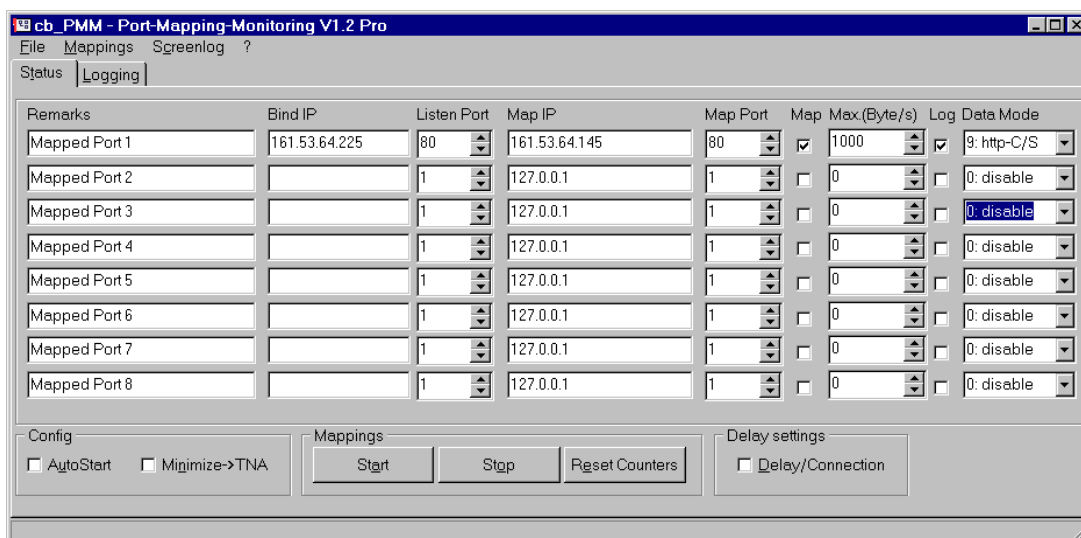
cb_PMM - Port-Mapping-Monitoring V1.2 Pro

File Mappings Screenlog ?

Status Logging

| Remarks | Bind IP | Listen Port | Map IP | Map Port | Map | Max.(Byte/s) | Log | Data Mode |
|---|---|---|---|---|---|---|---|---|
| Mapped Port 1 | 161.53.64.225 | 80 | 161.53.64.145 | 80 | ☑ | 1000 | ☑ | 9: http-C/S |
| Mapped Port 2 | | 1 | 127.0.0.1 | 1 | ☐ | 0 | ☐ | 0: disable |
| Mapped Port 3 | | 1 | 127.0.0.1 | 1 | ☐ | 0 | ☐ | 0: disable |
| Mapped Port 4 | | 1 | 127.0.0.1 | 1 | ☐ | 0 | ☐ | 0: disable |
| Mapped Port 5 | | 1 | 127.0.0.1 | 1 | ☐ | 0 | ☐ | 0: disable |
| Mapped Port 6 | | 1 | 127.0.0.1 | 1 | ☐ | 0 | ☐ | 0: disable |
| Mapped Port 7 | | 1 | 127.0.0.1 | 1 | ☐ | 0 | ☐ | 0: disable |
| Mapped Port 8 | | 1 | 127.0.0.1 | 1 | ☐ | 0 | ☐ | 0: disable |

Config
☐ AutoStart ☐ Minimize->TNA

Mappings
Start Stop Reset Counters

Delay settings
☐ Delay/Connection